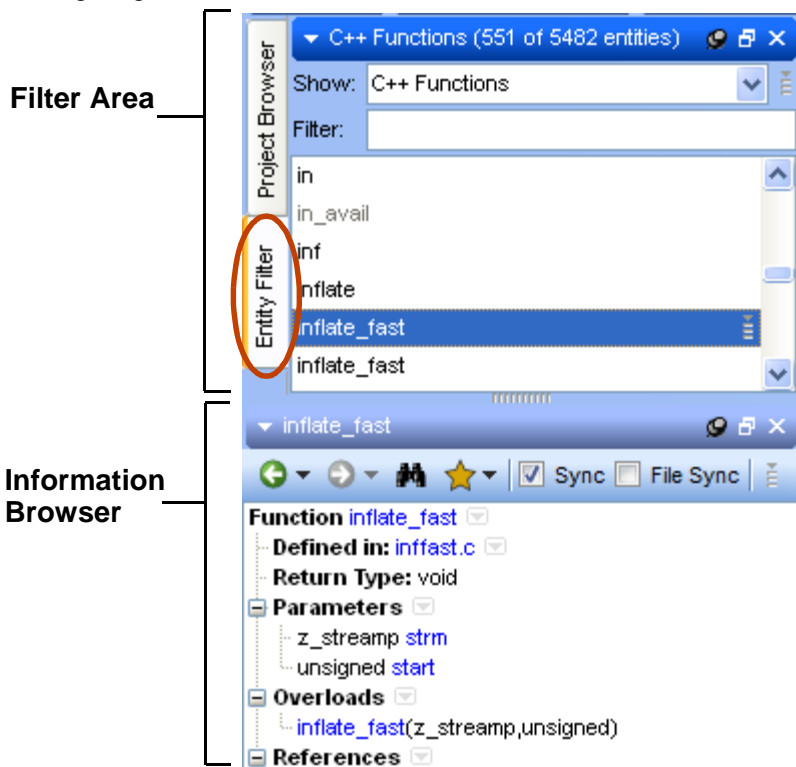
Filter Area

Project Browser

Entity Filter

C++ Functions (551 of 5482 entities)

Show: C++ Functions

Filter:

in
in_avail
inf
inflate
inflate_fast
inflate_fast

Information Browser

inflate_fast

Sync File Sync

Function inflate_fast
Defined in: inffast.c
Return Type: void
Parameters
z_streamp strm
unsigned start
Overloads
inflate_fast(z_streamp,unsigned)
References